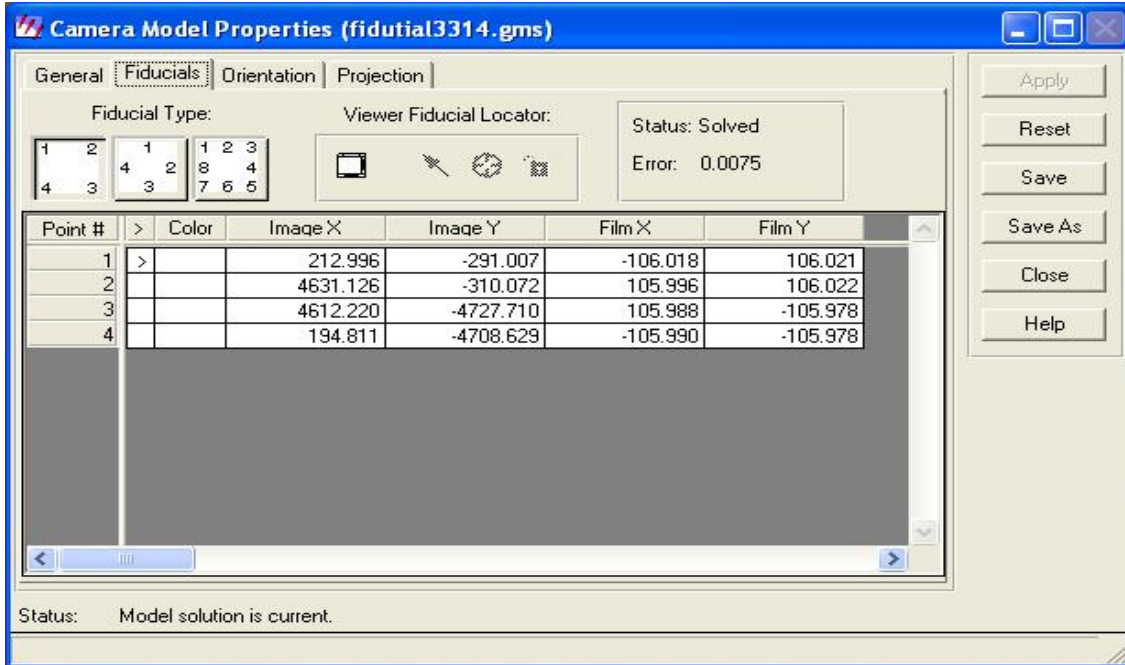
Camera Model Properties (fidutial3314.gms)

General | Fiducials | Orientation | Projection

Fiducial Type:

1 2
4 3

1
4 2
3

1 2 3
8 4
7 6 5

Viewer Fiducial Locator:

Status: Solved
Error: 0.0075

| Point # | > | Color | Image X | Image Y | Film X | Film Y |
|---|---|---|---|---|---|---|
| 1 | > | | 212.996 | -291.007 | -106.018 | 106.021 |
| 2 | | | 4631.126 | -310.072 | 105.996 | 106.022 |
| 3 | | | 4612.220 | -4727.710 | 105.988 | -105.978 |
| 4 | | | 194.811 | -4708.629 | -105.990 | -105.978 |

Apply
Reset
Save
Save As
Close
Help

Status: Model solution is current.